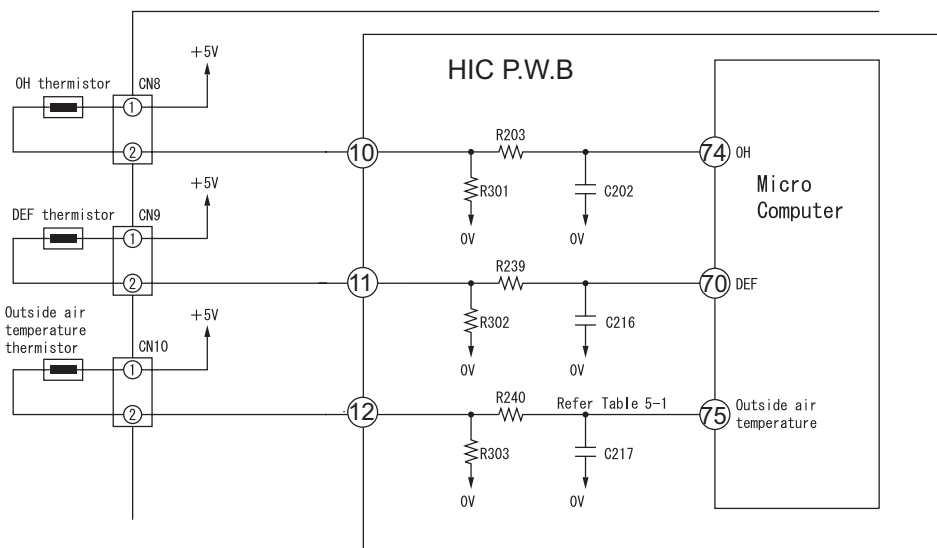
HIC P.W.B

OH thermistor
CN8
+5V
①
②

DEF thermistor
CN9
+5V
①
②

Outside air temperature thermistor
CN10
+5V
①
②

10
11
12

R203
R301
0V
C202
0V

R239
R302
0V
C216
0V

R240
R303
0V
Refer Table 5-1
C217
0V

74 OH
70 DEF
75 Outside air temperature

Micro Computer